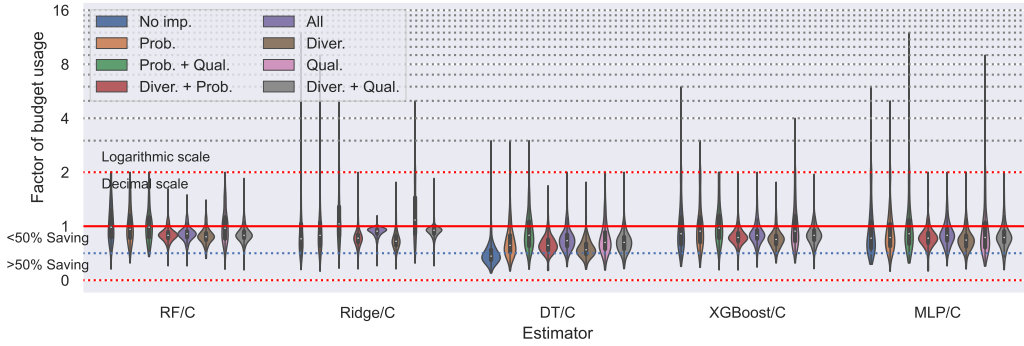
Factor of budget usage

16
8
4
2
1
0

No imp.
Prob.
Prob. + Qual.
Diver. + Prob.
All
Diver.
Qual.
Diver. + Qual.

Logarithmic scale
Decimal scale
<50% Saving
>50% Saving

RF/C
Ridge/C
DT/C
XGBoost/C
MLP/C

Estimator